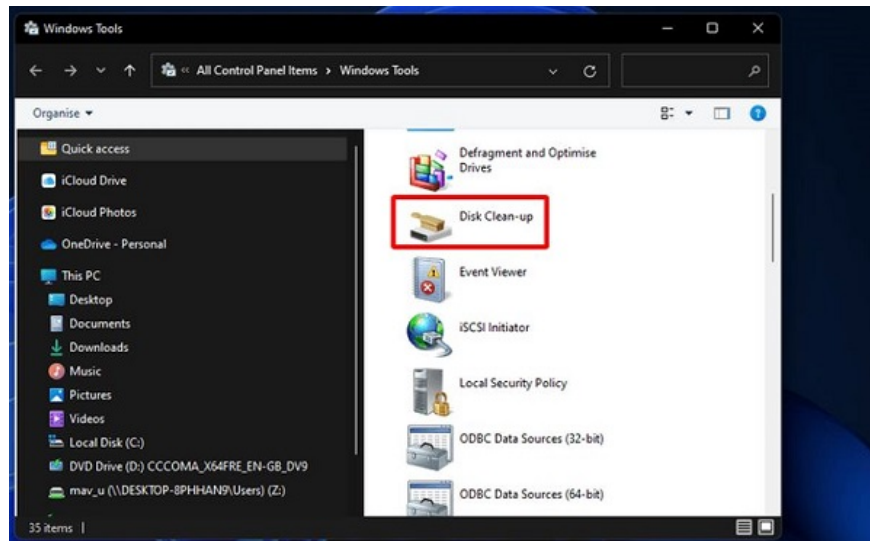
Windows Tools

« All Control Panel Items › Windows Tools

Organise ▾

Quick access

iCloud Drive

iCloud Photos

OneDrive - Personal

This PC

Desktop

Documents

Downloads

Music

Pictures

Videos

Local Disk (C:)

DVD Drive (D:) CCCOMA_X64FRE_EN-GB_DV9

mav_u (\\DESKTOP-8PHHAN9\Users) (Z:)

Defragment and Optimise Drives

Disk Clean-up

Event Viewer

iSCSI Initiator

Local Security Policy

ODBC Data Sources (32-bit)

ODBC Data Sources (64-bit)

35 items